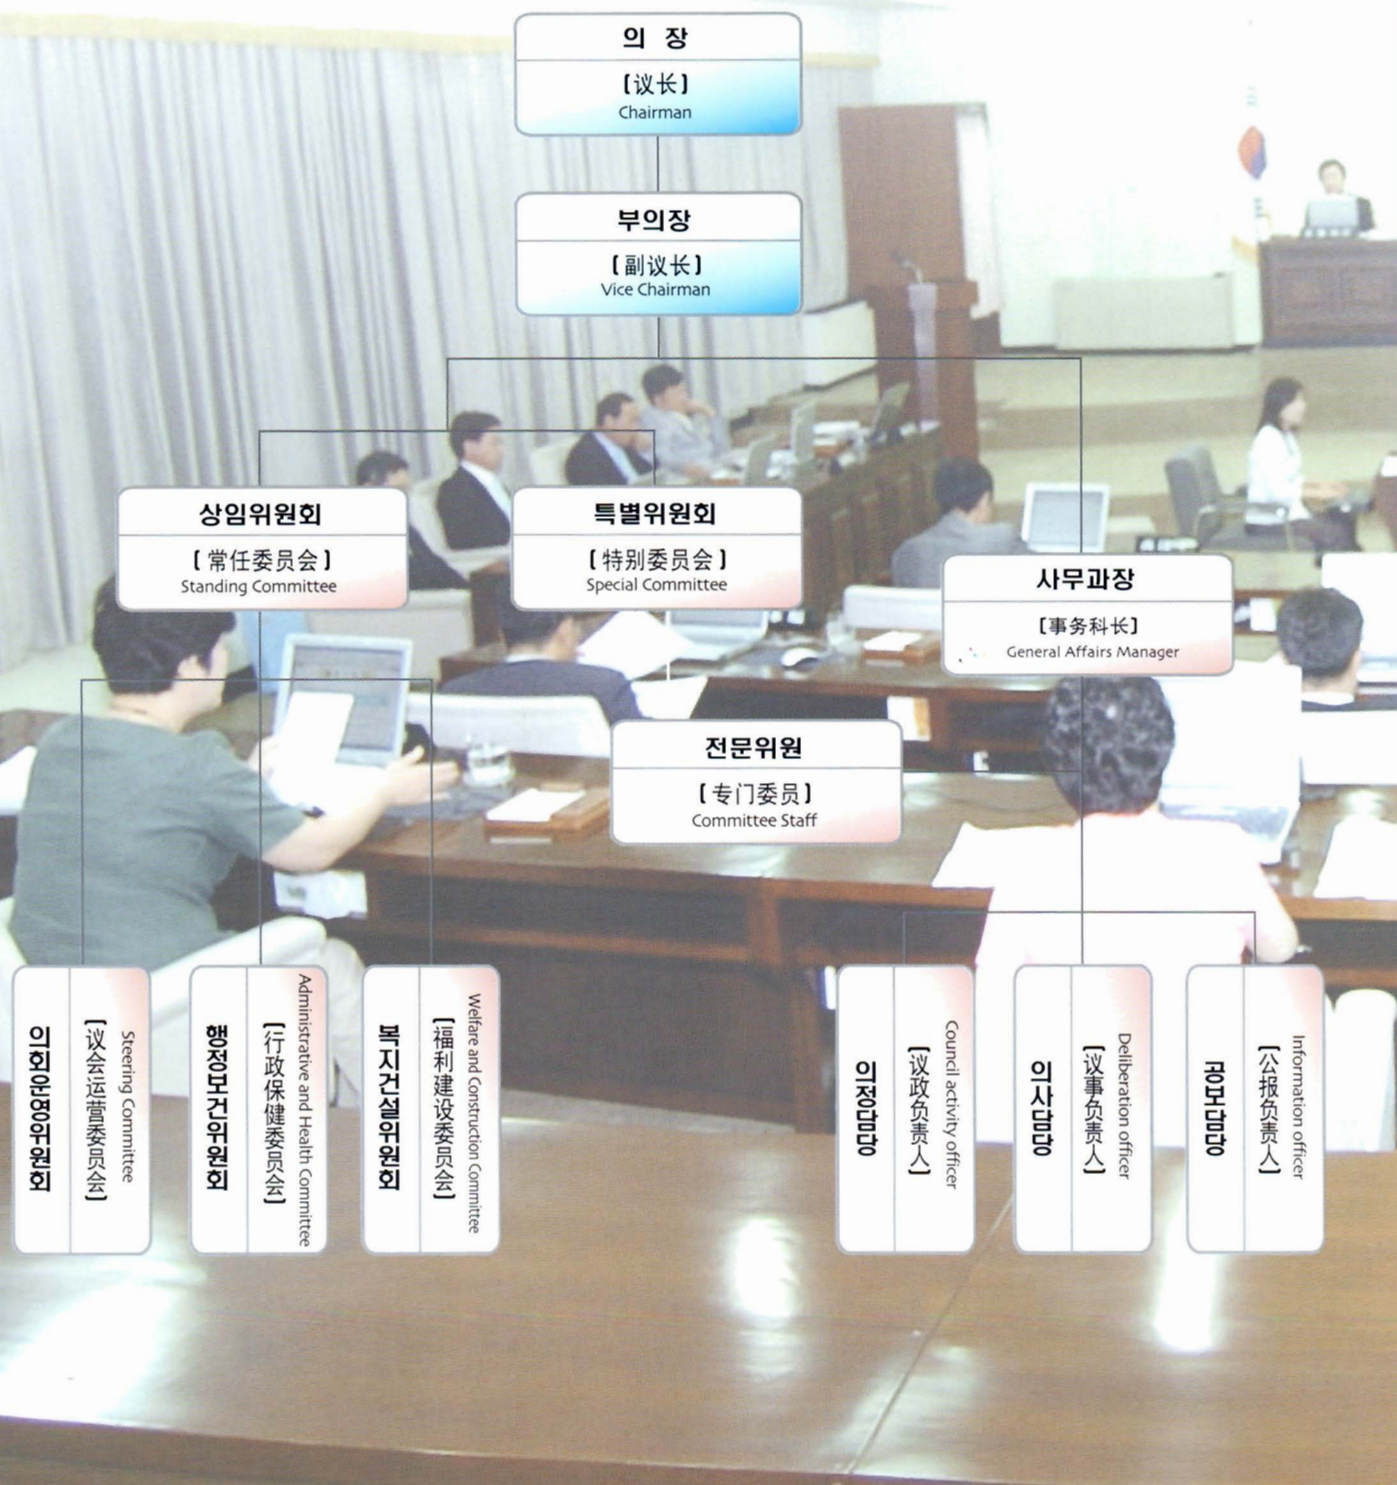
의 장
[议长]
Chairman

부의장
[副议长]
Vice Chairman

상임위원회
[常任委员会]
Standing Committee

특별위원회
[特别委员会]
Special Committee

사무과장
[事务科长]
General Affairs Manager

전문위원
[专门委员]
Committee Staff

의회운영위원회
[议会运营委员会]
Steering Committee

행정보건위원회
[行政保健委员会]
Administrative and Health Committee

복지건설위원회
[福利建设委员会]
Welfare and Construction Committee

의정담당
[议政负责人]
Council activity officer

의사담당
[议事负责人]
Deliberation officer

공보담당
[公报负责人]
Information officer